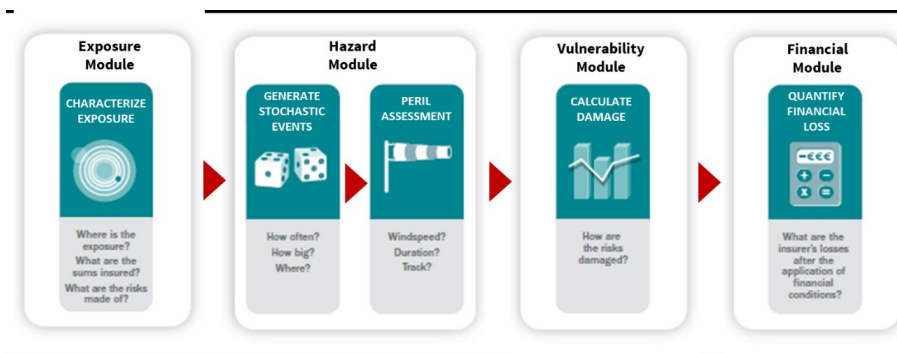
Exposure Module

CHARACTERIZE EXPOSURE

Where is the exposure?
What are the sums insured?
What are the risks made of?

Hazard Module

GENERATE STOCHASTIC EVENTS

How often?
How big?
Where?

PERIL ASSESSMENT

Windspeed?
Duration?
Track?

Vulnerability Module

CALCULATE DAMAGE

How are the risks damaged?

Financial Module

QUANTIFY FINANCIAL LOSS

-€€€
+ -
x =

What are the insurer's losses after the application of financial conditions?